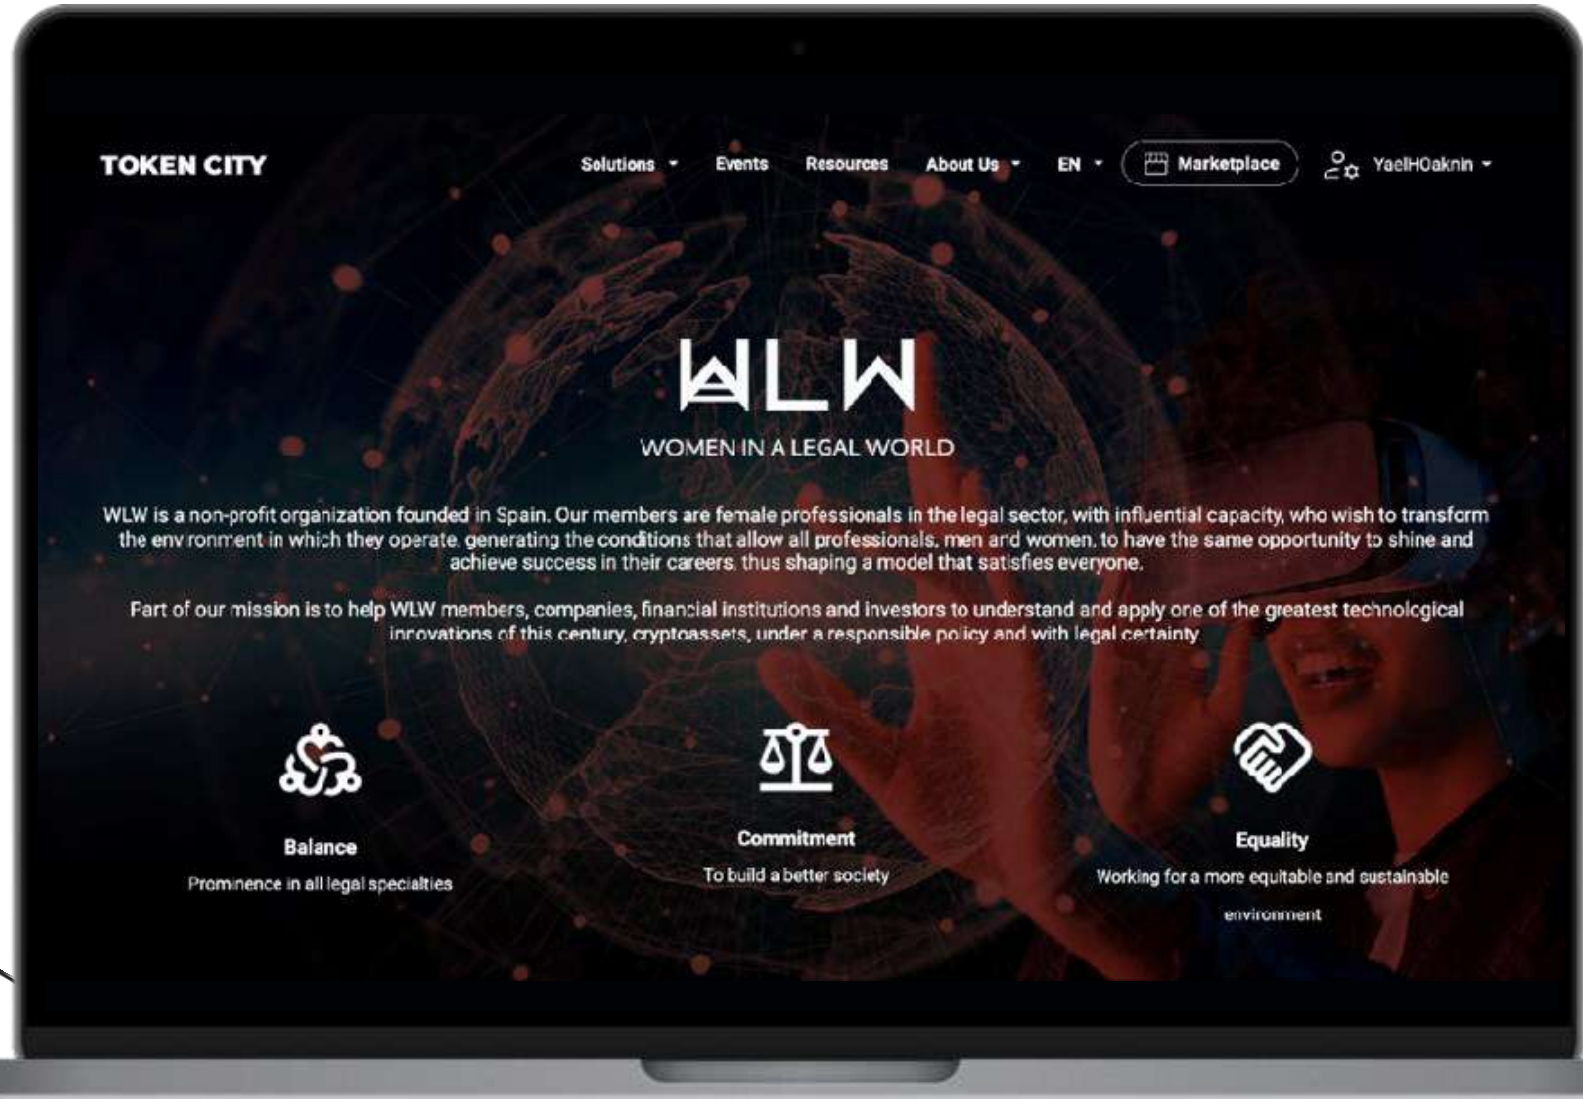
TOKEN CITY

Solutions Events Resources About Us EN Marketplace YaelHOaknin

WLW

WOMEN IN A LEGAL WORLD

WLW is a non-profit organization founded in Spain. Our members are female professionals in the legal sector, with influential capacity, who wish to transform the environment in which they operate, generating the conditions that allow all professionals, men and women, to have the same opportunity to shine and achieve success in their careers, thus shaping a model that satisfies everyone.

Part of our mission is to help WLW members, companies, financial institutions and investors to understand and apply one of the greatest technological innovations of this century, cryptoassets, under a responsible policy and with legal certainty.

Balance

Prominence in all legal specialties

Commitment

To build a better society

Equality

Working for a more equitable and sustainable environment